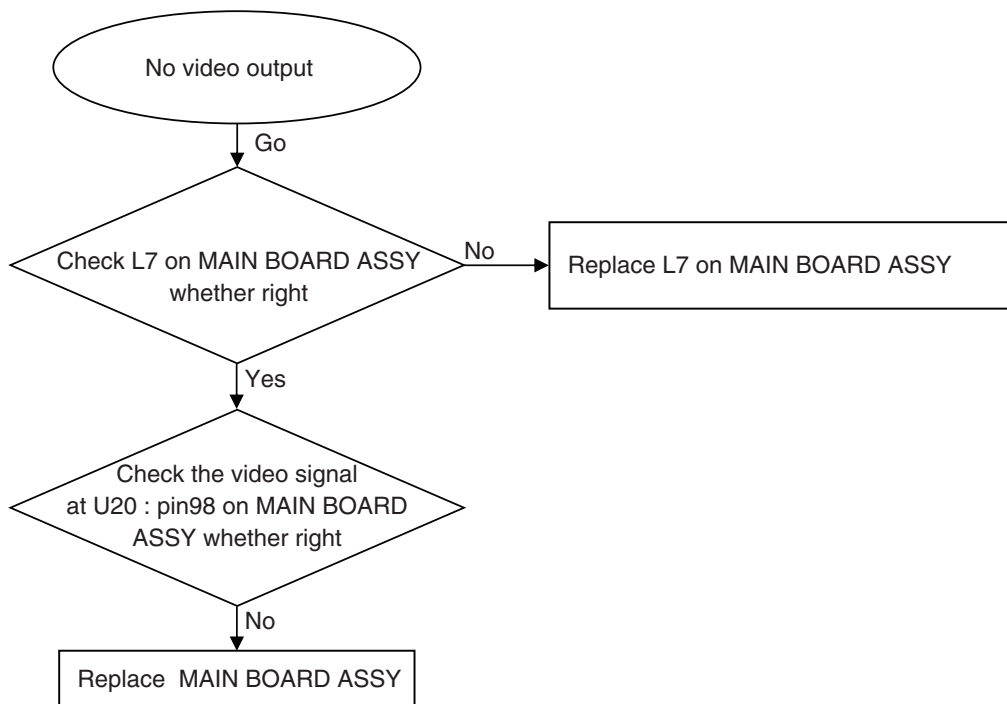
No video output

Go

Check L7 on MAIN BOARD ASSY whether right

No

Replace L7 on MAIN BOARD ASSY

Yes

Check the video signal at U20 : pin98 on MAIN BOARD ASSY whether right

No

Replace MAIN BOARD ASSY